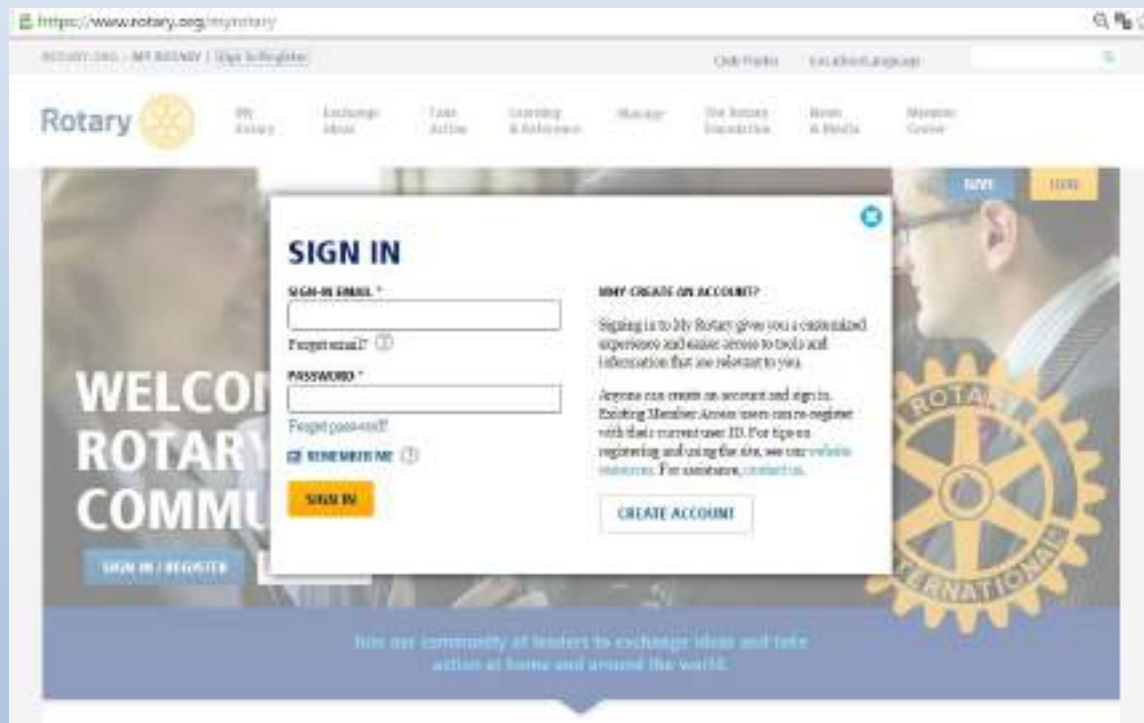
https://www.rotary.org/myrotary

ROTARY.ORG | MY ROTARY | Sign In/Register

Club Finder    Location/Language

Rotary

My Rotary    Exchange Ideas    Take Action    Learning & Reference    Manage    The Rotary Foundation    News & Media    Member Center

GIVE    JOIN

SIGN IN

SIGN-IN EMAIL *

Forgot email?

PASSWORD *

Forgot password?

REMEMBER ME

SIGN IN

WHY CREATE AN ACCOUNT?

Signing in to My Rotary gives you a customized experience and easier access to tools and information that are relevant to you.

Anyone can create an account and sign in. Existing Member Access users can re-register with their current user ID. For tips on registering and using the site, see our website resources. For assistance, contact us.

CREATE ACCOUNT

WELCO
ROTAR
COMMU

SIGN IN / REGISTER

ROTARY INTERNATIONAL

Join our community of leaders to exchange ideas and take action at home and around the world.